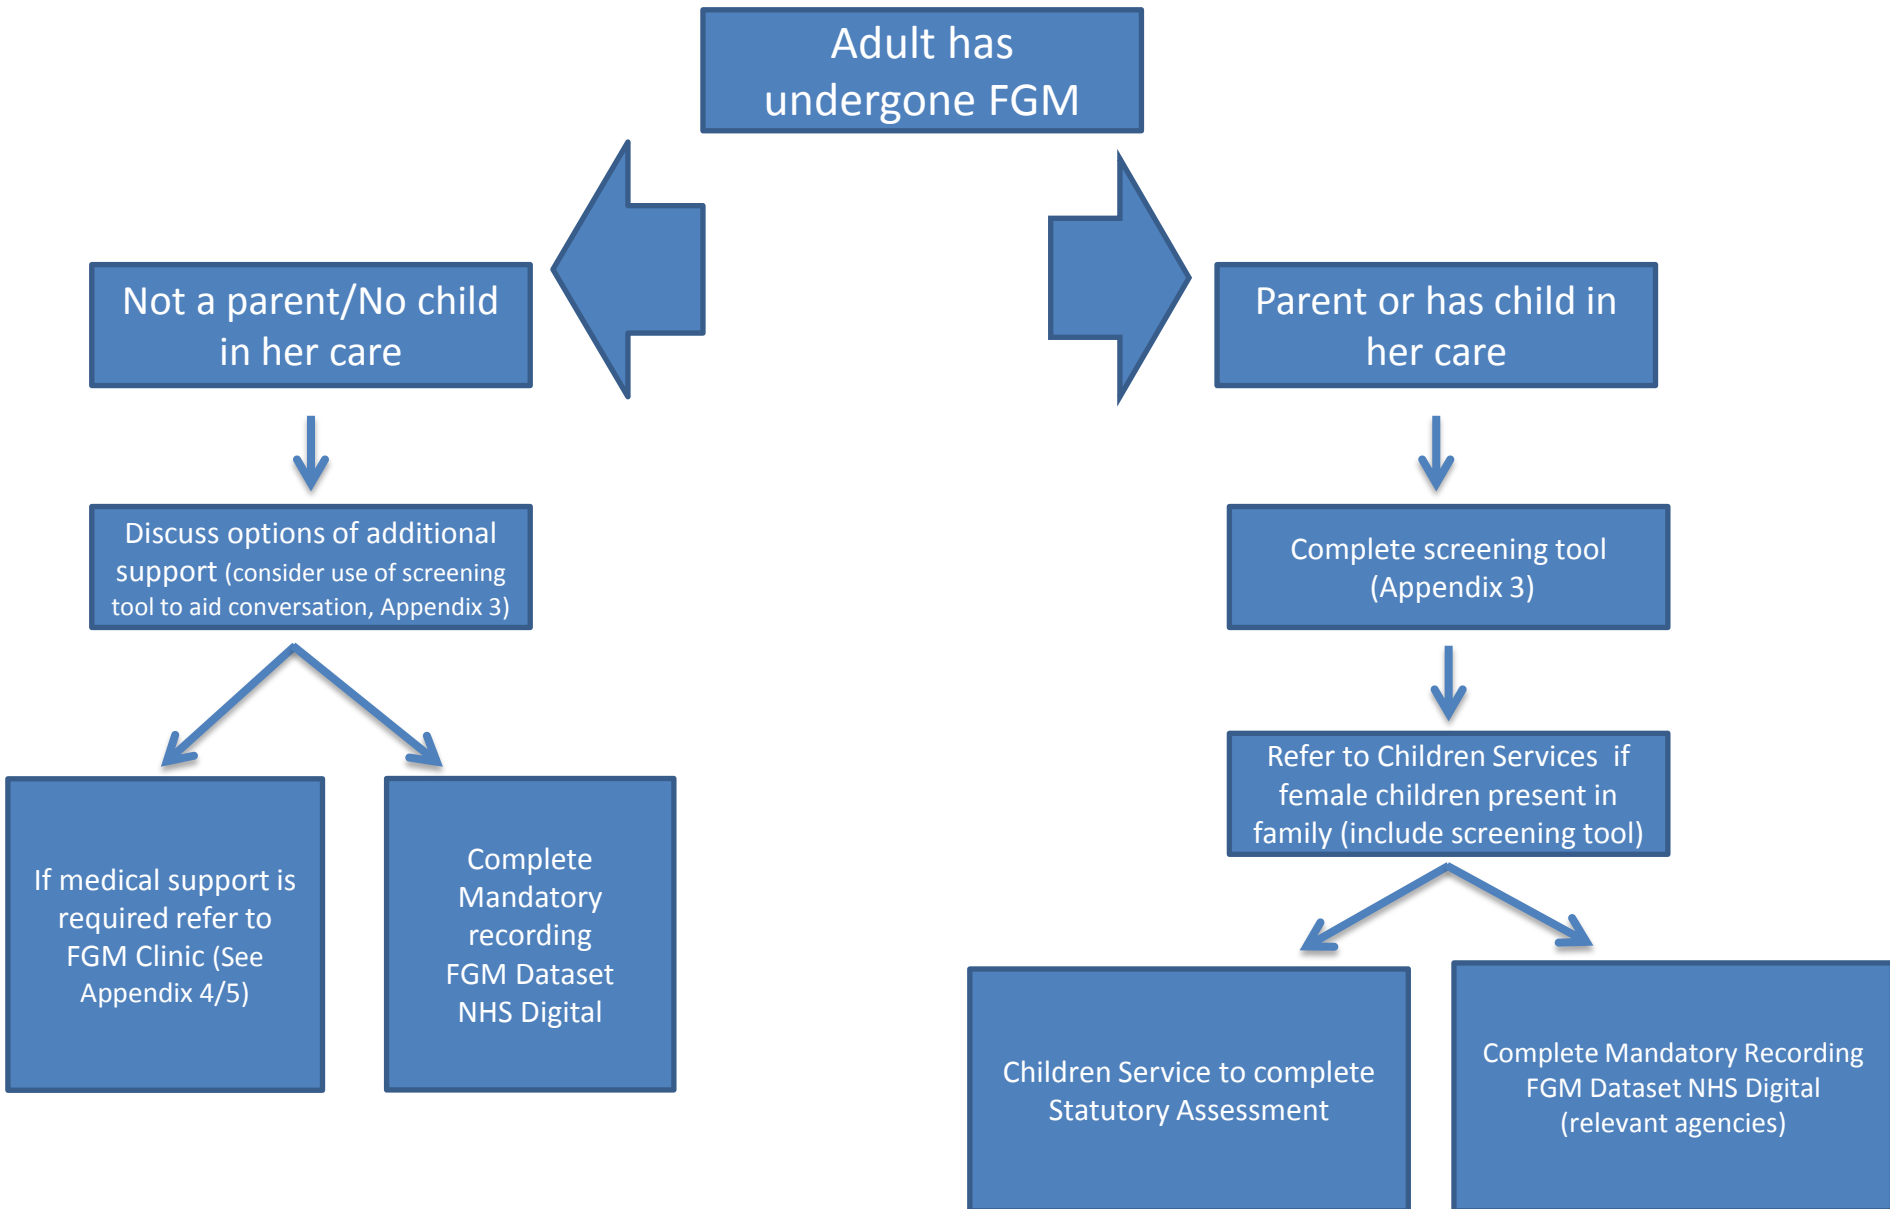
Adult has undergone FGM

Not a parent/No child in her care

Discuss options of additional support (consider use of screening tool to aid conversation, Appendix 3)

If medical support is required refer to FGM Clinic (See Appendix 4/5)

Complete Mandatory recording FGM Dataset NHS Digital

Parent or has child in her care

Complete screening tool (Appendix 3)

Refer to Children Services if female children present in family (include screening tool)

Children Service to complete Statutory Assessment

Complete Mandatory Recording FGM Dataset NHS Digital (relevant agencies)